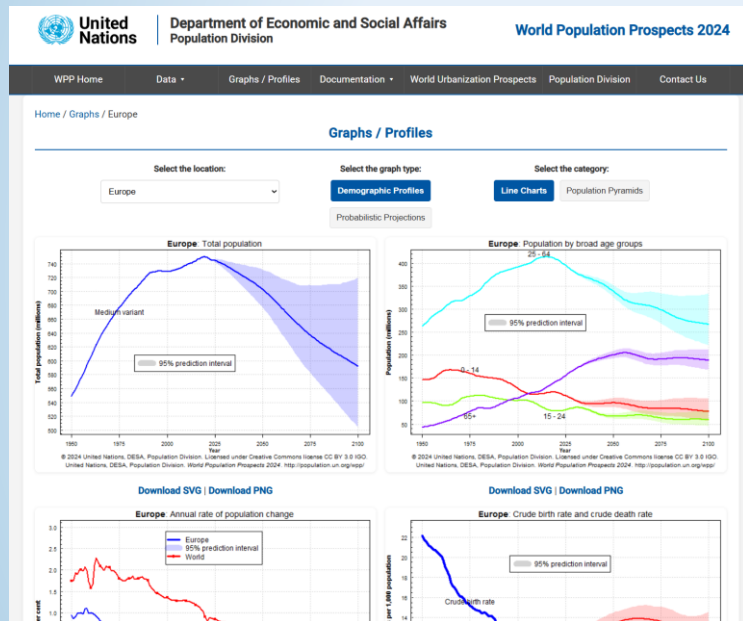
United Nations | Department of Economic and Social Affairs
Population Division

World Population Prospects 2024

WPP Home | Data ▾ | Graphs / Profiles | Documentation ▾ | World Urbanization Prospects | Population Division | Contact Us

Home / Graphs / Europe

Graphs / Profiles

Select the location:
Europe

Select the graph type:
Demographic Profiles
Probabilistic Projections

Select the category:
Line Charts
Population Pyramids

Europe: Total population

Total population (millions)
740 730 720 710 700 690 680 670 660 650 640 630 620 610 600 590 580 570 560 550 540 530 520 510 500

Medium variant

95% prediction interval

1950 1975 2000 2025 2050 2075 2100
Year

© 2024 United Nations, DESA, Population Division. Licensed under Creative Commons license CC BY 3.0 IGO.
United Nations, DESA, Population Division. World Population Prospects 2024. http://population.un.org/wpp/

Europe: Population by broad age groups

Population (millions)
400 350 300 250 200 150 100 50

25 - 64

95% prediction interval

0 - 14

65+

15 - 24

1950 1975 2000 2025 2050 2075 2100
Year

© 2024 United Nations, DESA, Population Division. Licensed under Creative Commons license CC BY 3.0 IGO.
United Nations, DESA, Population Division. World Population Prospects 2024. http://population.un.org/wpp/

Download SVG | Download PNG

Download SVG | Download PNG

Europe: Annual rate of population change

3.0 2.5 2.0 1.5 1.0

Europe
95% prediction interval
World

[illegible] per cent

Europe: Crude birth rate and crude death rate

22 20 18 16 14

95% prediction interval

Crude birth rate

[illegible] per 1,000 population